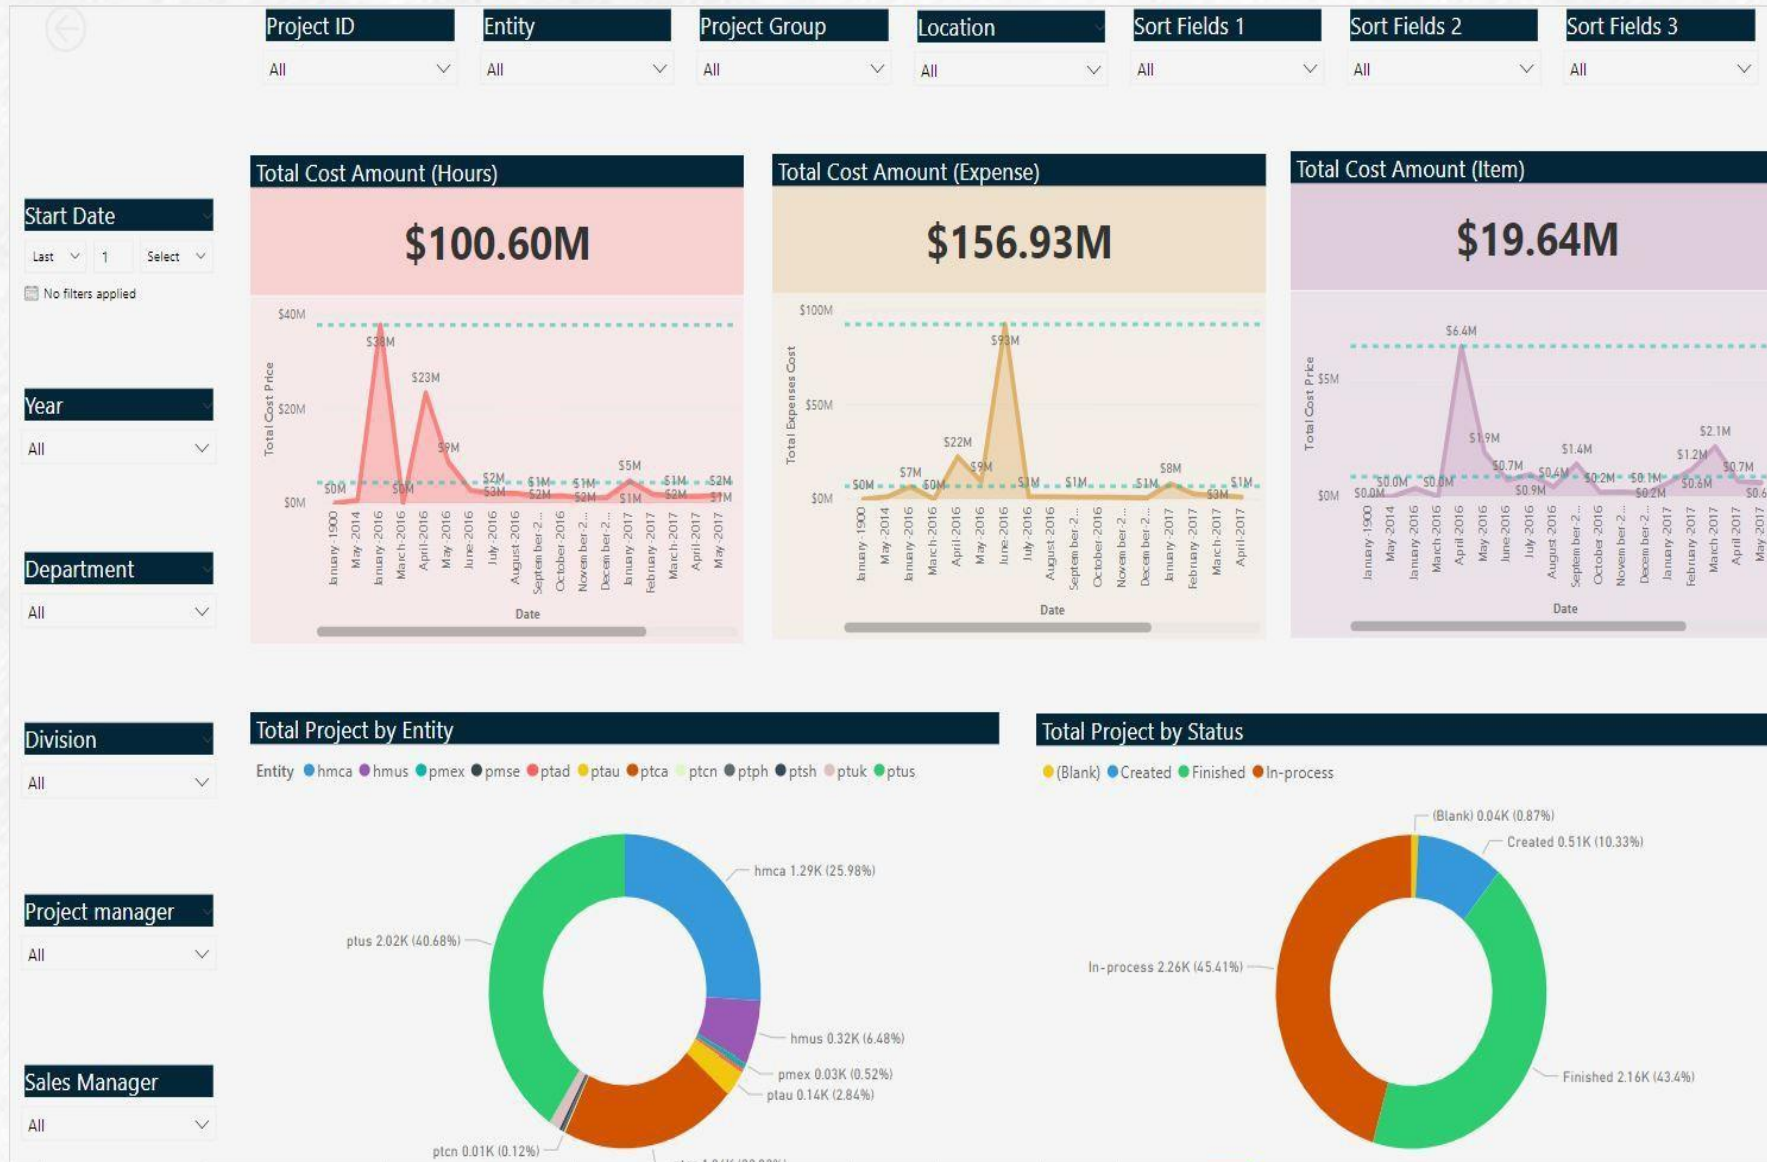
Project ID
All

Entity
All

Project Group
All

Location
All

Sort Fields 1
All

Sort Fields 2
All

Sort Fields 3
All

Start Date
Last 1 Select
No filters applied

Year
All

Department
All

Division
All

Project manager
All

Sales Manager
All

Total Cost Amount (Hours)
$100.60M
$40M
$20M
$0M
Total Cost Price
$38M
$23M
$9M
$0M
$0M
$2M
$3M
$1M
$2M
$1M
$2M
$5M
$1M
$1M
$2M
$2M
$1M
January-1900 May-2014 January-2016 March-2016 April-2016 May-2016 June-2016 July-2016 August-2016 September-2... October-2016 November-2... December-2... January-2017 February-2017 March-2017 April-2017 May-2017
Date

Total Cost Amount (Expense)
$156.93M
$100M
$50M
$0M
Total Expenses Cost
$93M
$22M
$7M
$9M
$0M
$0M
$1M
$1M
$1M
$8M
$3M
$1M
January-1900 May-2014 January-2016 March-2016 April-2016 May-2016 June-2016 July-2016 August-2016 September-2... October-2016 November-2... December-2... January-2017 February-2017 March-2017 April-2017
Date

Total Cost Amount (Item)
$19.64M
$5M
$0M
Total Cost Price
$6.4M
$1.9M
$0.7M
$0.0M
$0.0M
$0.0M
$0.9M
$1.4M
$0.4M
$0.2M
$0.1M
$0.2M
$0.6M
$1.2M
$2.1M
$0.7M
$0.6
January-1900 May-2014 January-2016 March-2016 April-2016 May-2016 June-2016 July-2016 August-2016 September-2... October-2016 November-2... December-2... January-2017 February-2017 March-2017 April-2017 May-2017
Date

Total Project by Entity
Entity hmca hmus pmex pmse ptad ptau ptca ptcn ptph ptsh ptuk ptus
hmca 1.29K (25.98%)
ptus 2.02K (40.68%)
hmus 0.32K (6.48%)
pmex 0.03K (0.52%)
ptau 0.14K (2.84%)
ptcn 0.01K (0.12%)
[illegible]

Total Project by Status
(Blank) Created Finished In-process
(Blank) 0.04K (0.87%)
Created 0.51K (10.33%)
In-process 2.26K (45.41%)
Finished 2.16K (43.4%)